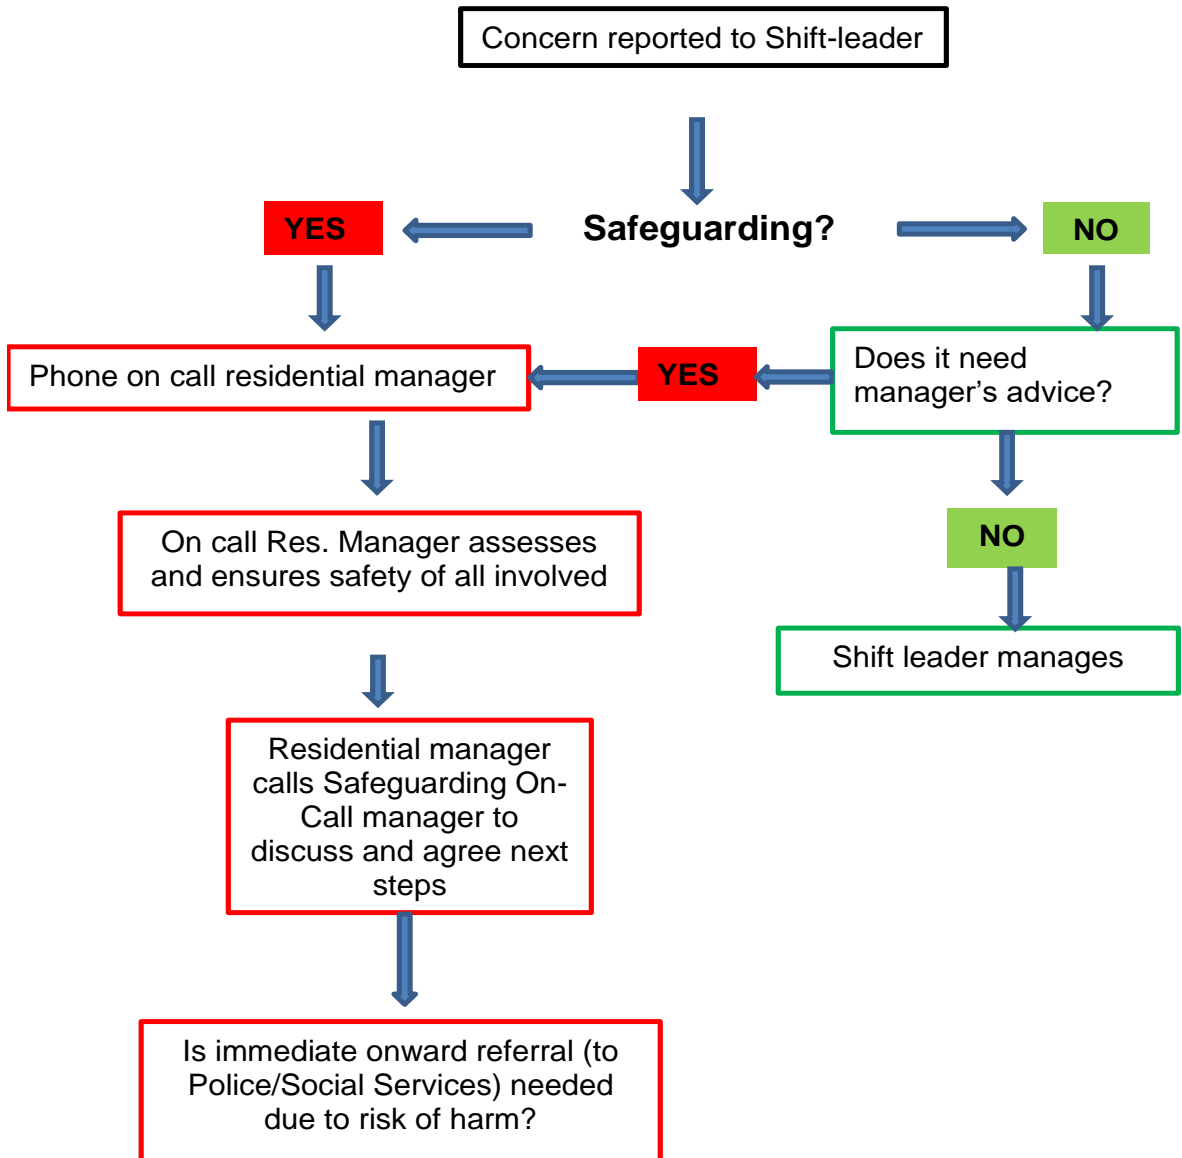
Concern reported to Shift-leader

Safeguarding?

YES

NO

Phone on call residential manager

YES

Does it need manager’s advice?

On call Res. Manager assesses and ensures safety of all involved

NO

Shift leader manages

Residential manager calls Safeguarding On-Call manager to discuss and agree next steps

Is immediate onward referral (to Police/Social Services) needed due to risk of harm?